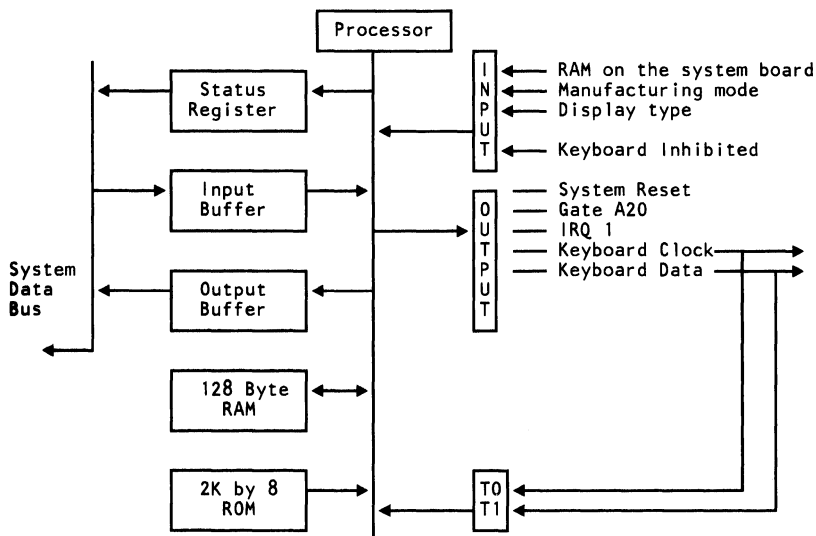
Processor

Status Register

Input Buffer

Output Buffer

128 Byte RAM

2K by 8 ROM

System Data Bus

INPUT

RAM on the system board
Manufacturing mode
Display type
Keyboard Inhibited

OUTPUT

System Reset
Gate A20
IRQ 1
Keyboard Clock
Keyboard Data

T0
T1